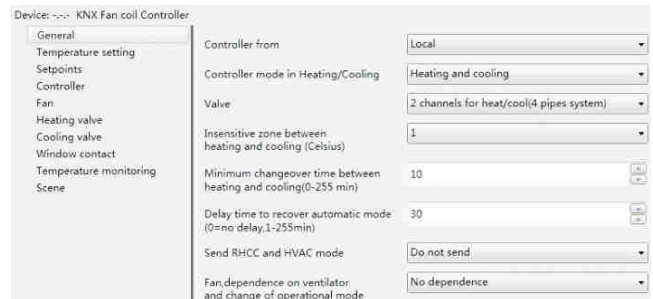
Device: -.-.- KNX Fan coil Controller

General
Temperature setting
Setpoints
Controller
Fan
Heating valve
Cooling valve
Window contact
Temperature monitoring
Scene

| | |
|---|---|
| Controller from | Local |
| Controller mode in Heating/Cooling | Heating and cooling |
| Valve | 2 channels for heat/cool(4 pipes system) |
| Insensitive zone between heating and cooling (Celsius) | 1 |
| Minimum changeover time between heating and cooling(0-255 min) | 10 |
| Delay time to recover automatic mode (0=no delay,1-255min) | 30 |
| Send RHCC and HVAC mode | Do not send |
| Fan,dependence on ventilator and change of operational mode | No dependence |